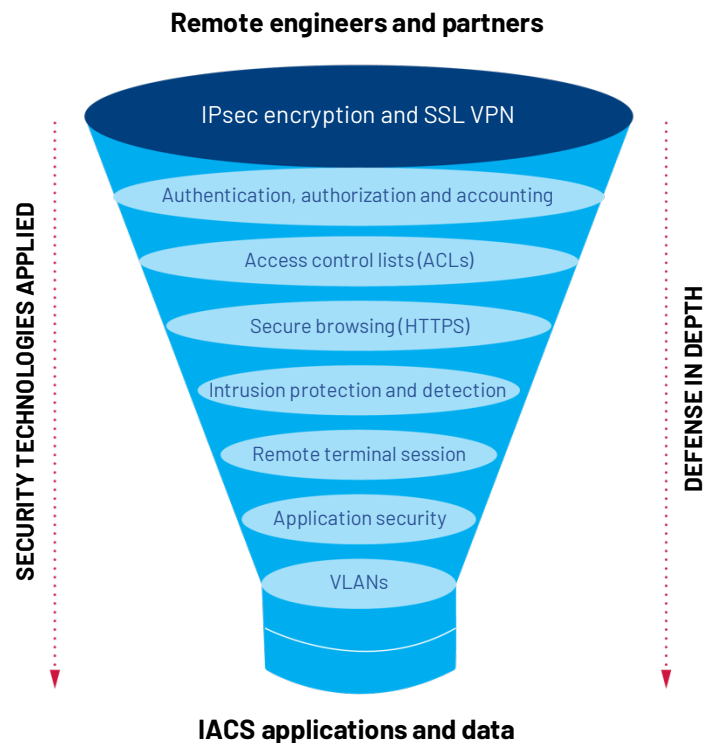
Remote engineers and partners

SECURITY TECHNOLOGIES APPLIED

IPsec encryption and SSL VPN

Authentication, authorization and accounting

Access control lists (ACLs)

Secure browsing (HTTPS)

Intrusion protection and detection

Remote terminal session

Application security

VLANs

DEFENSE IN DEPTH

IACS applications and data